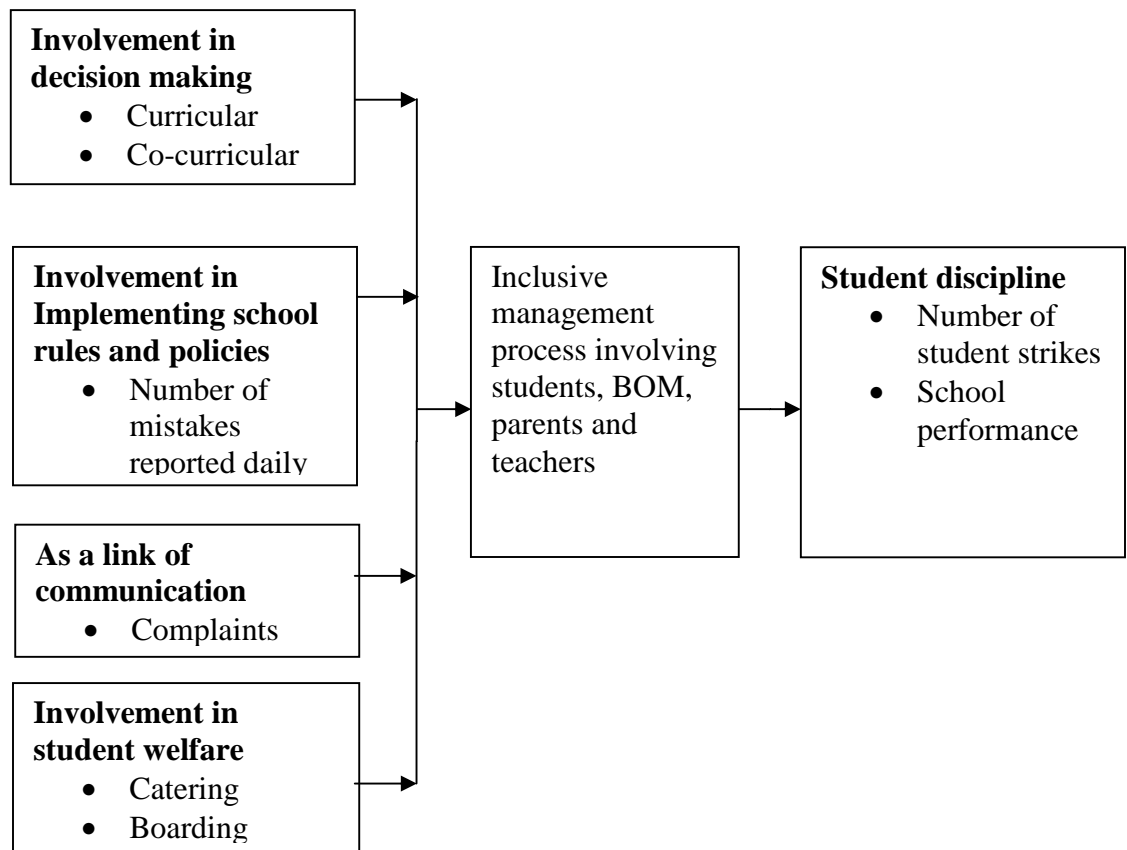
**Involvement in decision making**
- Curricular
- Co-curricular

**Involvement in Implementing school rules and policies**
- Number of mistakes reported daily

**As a link of communication**
- Complaints

**Involvement in student welfare**
- Catering
- Boarding

Inclusive management process involving students, BOM, parents and teachers

**Student discipline**
- Number of student strikes
- School performance